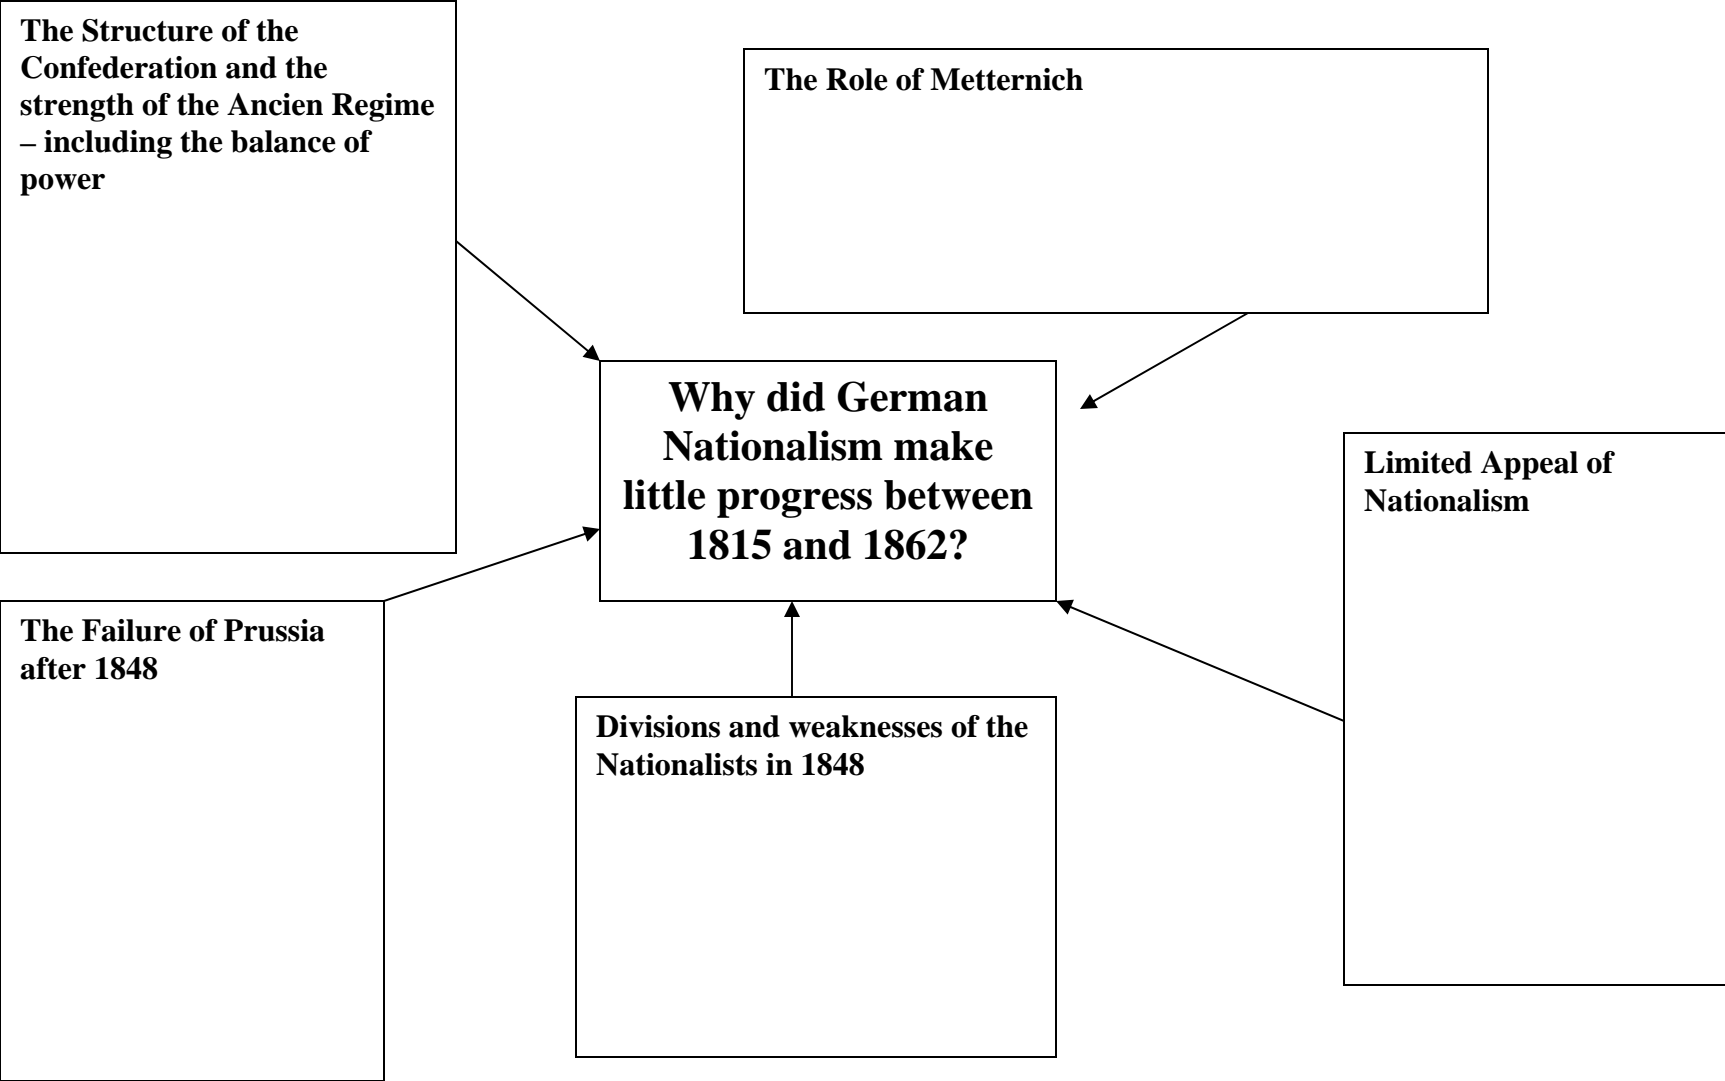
The Structure of the Confederation and the strength of the Ancien Regime – including the balance of power

The Role of Metternich

Why did German Nationalism make little progress between 1815 and 1862?

Limited Appeal of Nationalism

The Failure of Prussia after 1848

Divisions and weaknesses of the Nationalists in 1848